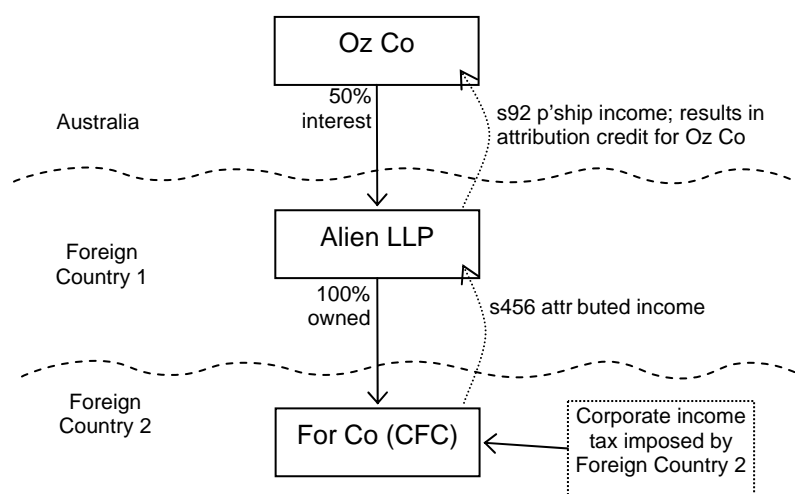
Oz Co

50% interest

Australia

s92 p'ship income; results in attribution credit for Oz Co

Foreign Country 1

Alien LLP

100% owned

s456 attr buted income

Foreign Country 2

For Co (CFC)

Corporate income tax imposed by Foreign Country 2